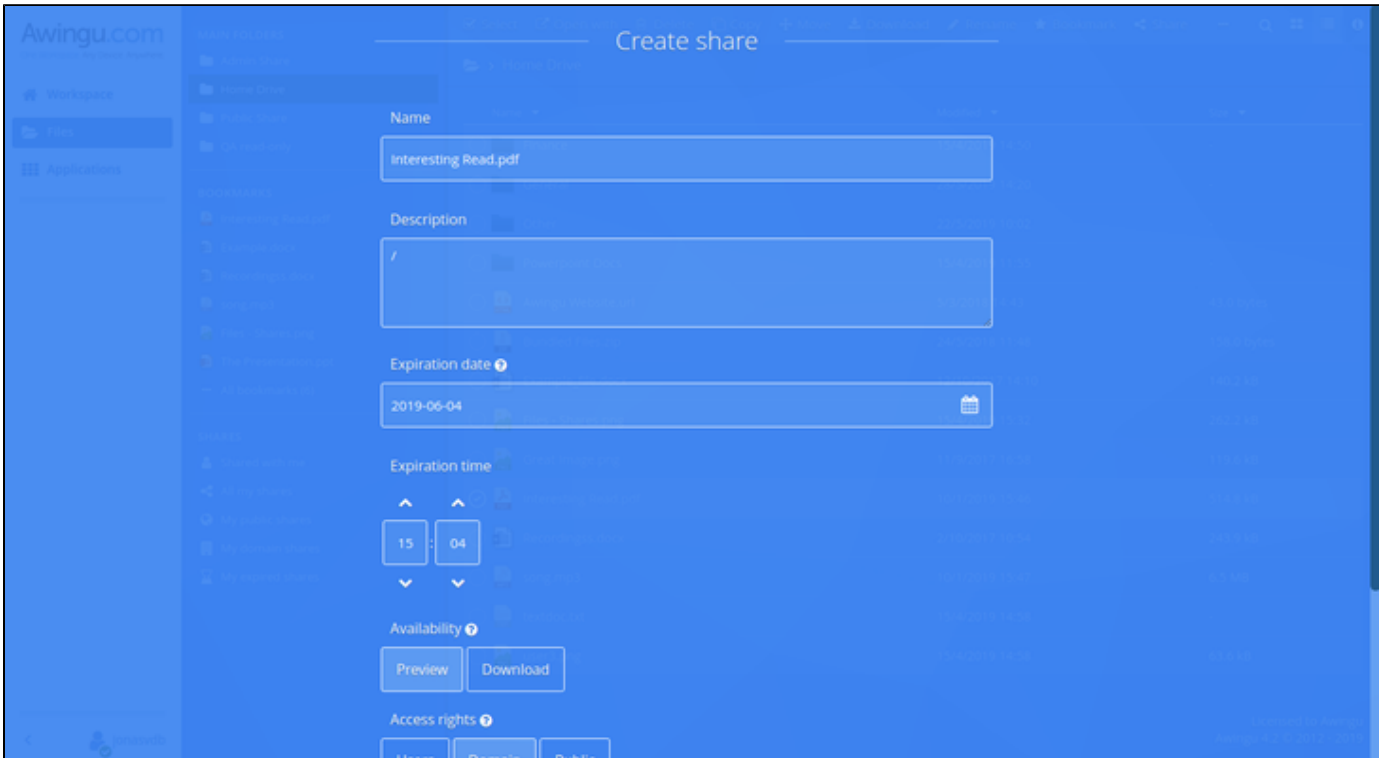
Awingu.com

Workspace

Files

Applications

Create share

Name

Interesting Read.pdf

Description

/

Expiration date

2019-06-04

Expiration time

15 : 04

Availability

Preview

Download

Access rights

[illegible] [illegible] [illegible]